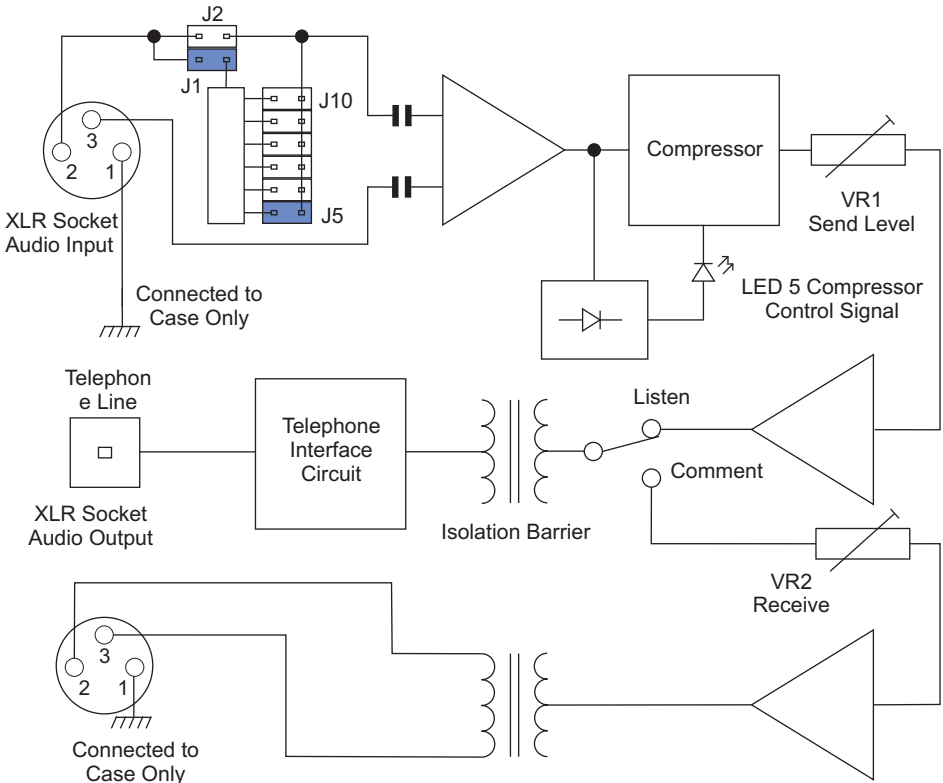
J2
J1
J10
J5
3
2 1
XLR Socket
Audio Input
Connected to
Case Only
Compressor
VR1
Send Level
LED 5 Compressor
Control Signal
Telephon
e Line
XLR Socket
Audio Output
Telephone
Interface
Circuit
Isolation Barrier
Listen
Comment
VR2
Receive
3
2 1
Connected to
Case Only